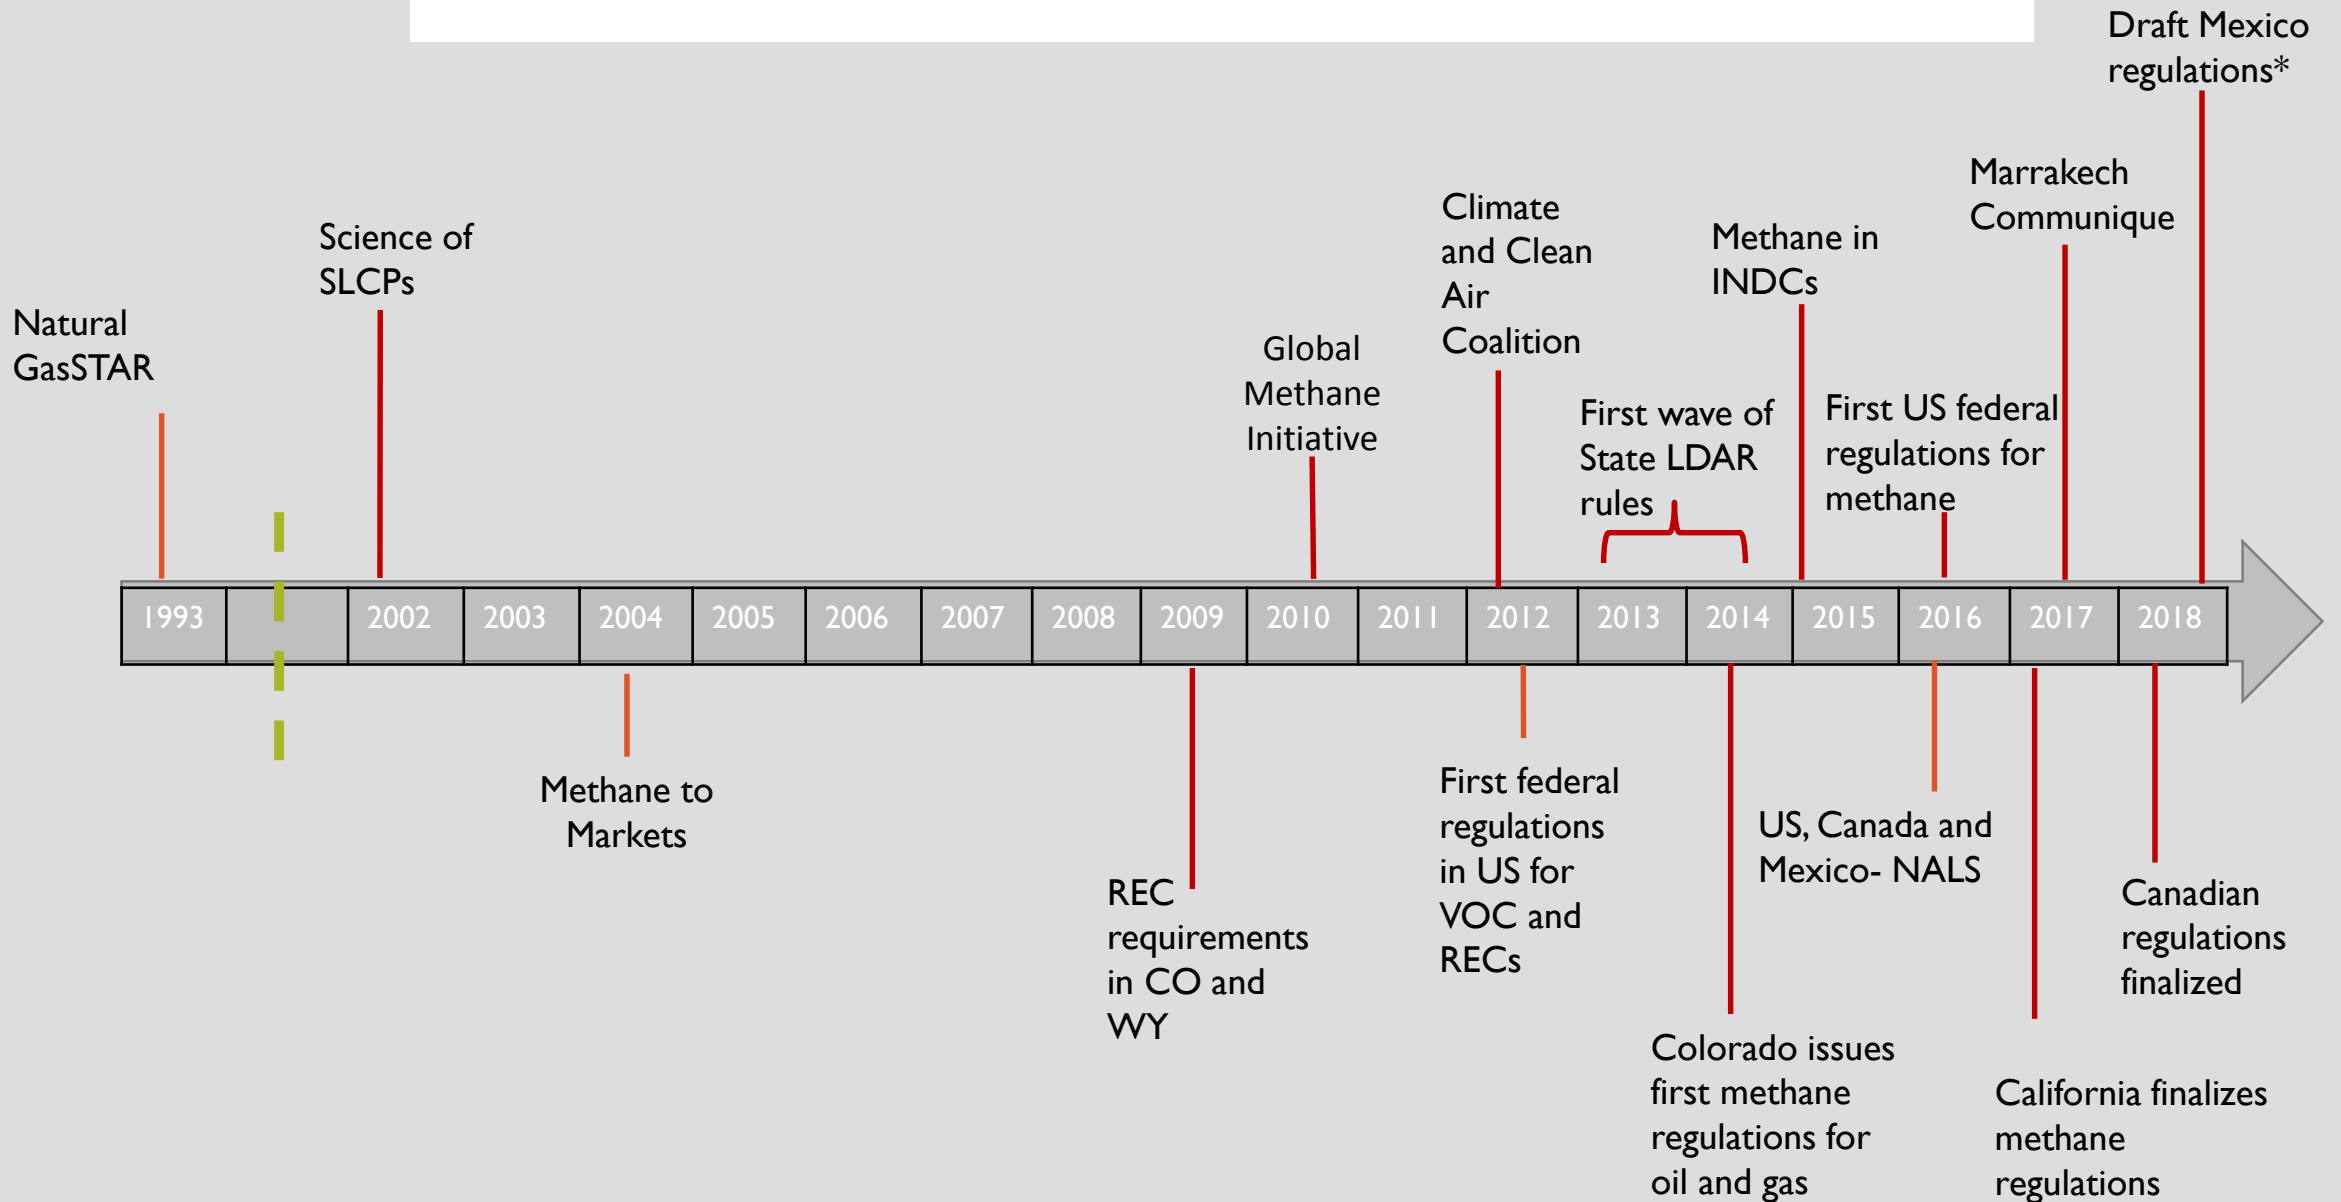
Draft Mexico regulations*

Marrakech Communique

Methane in INDCs

Climate and Clean Air Coalition

Science of SLCPs

Natural GasSTAR

Global Methane Initiative

First wave of State LDAR rules

First US federal regulations for methane

| 1993 | | 2002 | 2003 | 2004 | 2005 | 2006 | 2007 | 2008 | 2009 | 2010 | 2011 | 2012 | 2013 | 2014 | 2015 | 2016 | 2017 | 2018 |
|---|---|---|---|---|---|---|---|---|---|---|---|---|---|---|---|---|---|---|

Methane to Markets

REC requirements in CO and WY

First federal regulations in US for VOC and RECs

US, Canada and Mexico- NALS

Canadian regulations finalized

Colorado issues first methane regulations for oil and gas

California finalizes methane regulations